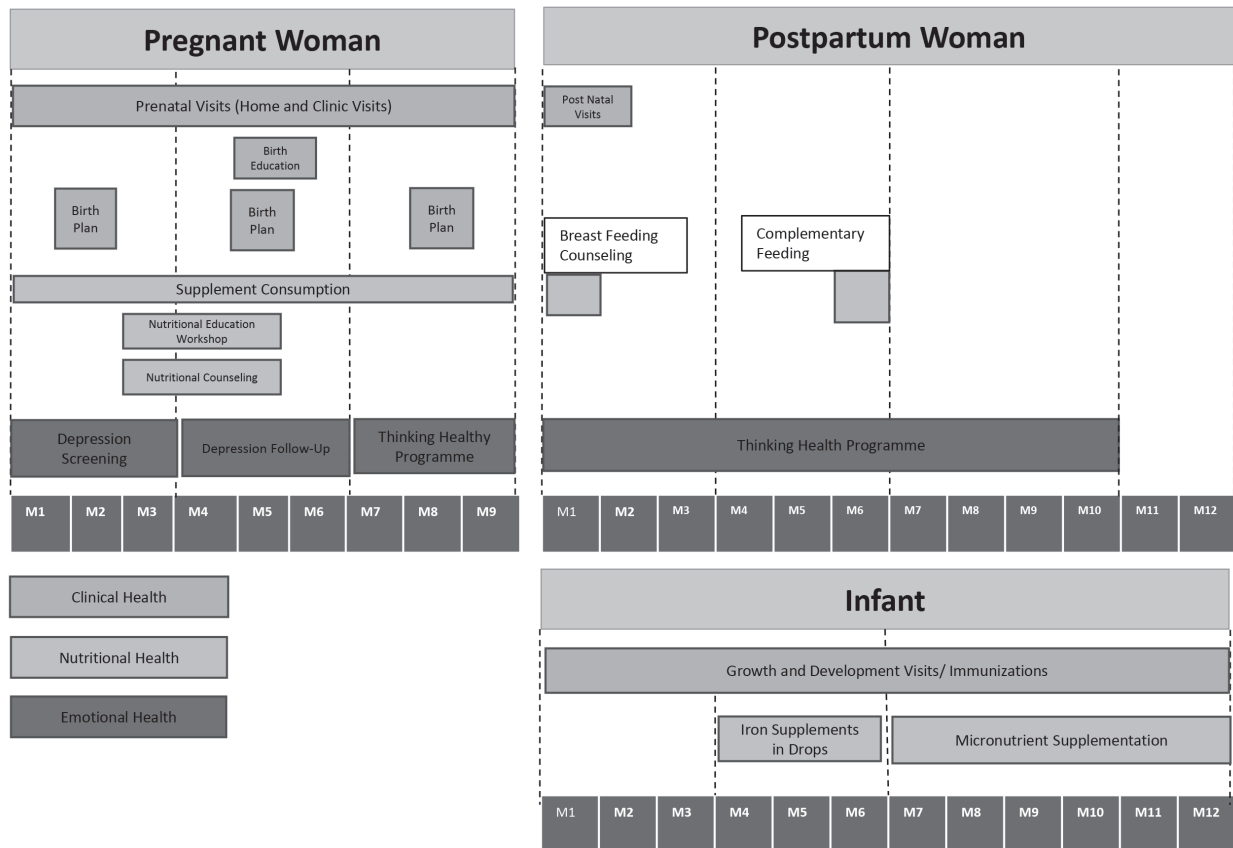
Pregnant Woman

Prenatal Visits (Home and Clinic Visits)

Birth Education

Birth Plan

Birth Plan

Birth Plan

Supplement Consumption

Nutritional Education Workshop

Nutritional Counseling

Depression Screening

Depression Follow-Up

Thinking Healthy Programme

| M1 | M2 | M3 | M4 | M5 | M6 | M7 | M8 | M9 |
|---|---|---|---|---|---|---|---|---|

Clinical Health

Nutritional Health

Emotional Health

Postpartum Woman

Post Natal Visits

Breast Feeding Counseling

Complementary Feeding

Thinking Health Programme

| M1 | M2 | M3 | M4 | M5 | M6 | M7 | M8 | M9 | M10 | M11 | M12 |
|---|---|---|---|---|---|---|---|---|---|---|---|

Infant

Growth and Development Visits/ Immunizations

Iron Supplements in Drops

Micronutrient Supplementation

| M1 | M2 | M3 | M4 | M5 | M6 | M7 | M8 | M9 | M10 | M11 | M12 |
|---|---|---|---|---|---|---|---|---|---|---|---|